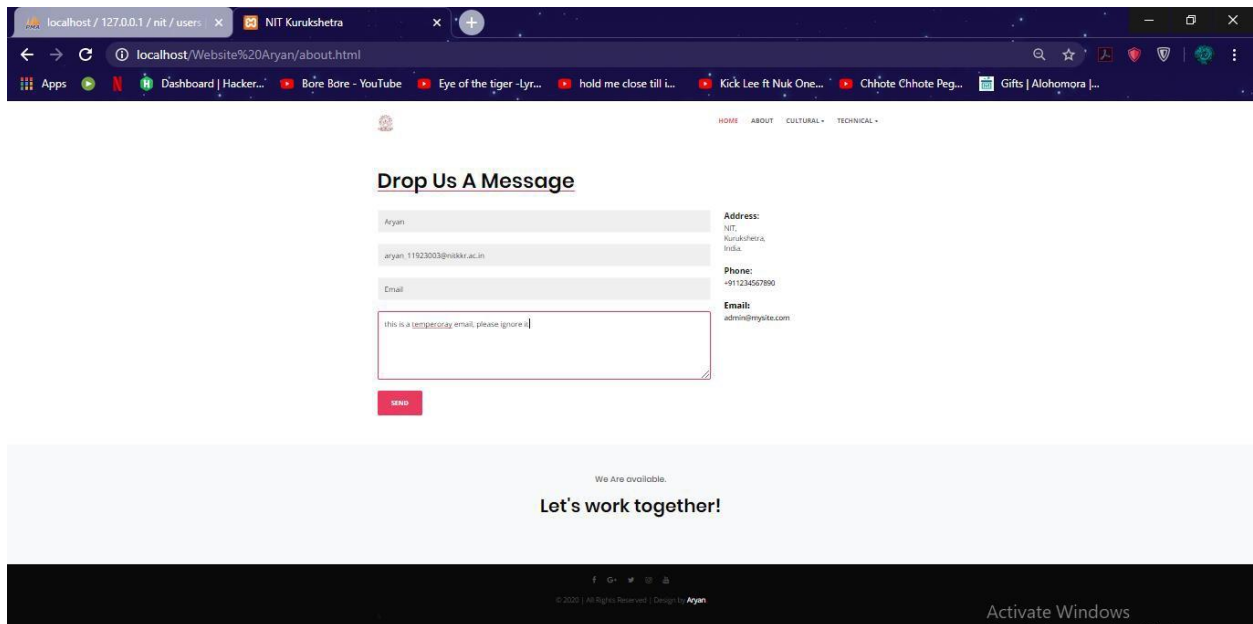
localhost / 127.0.0.1 / nit / users ×
NIT Kurukshetra ×

localhost/Website%20Aryan/about.html

Apps
Dashboard | Hacker...
Bore Bore - YouTube
Eye of the tiger -Lyr...
hold me close till i...
Kick Lee ft Nuk One...
Chhote Chhote Peg...
Gifts | Alohomora |...

HOME ABOUT CULTURAL TECHNICAL

Drop Us A Message

Aryan

aryan_11923003@nitkkr.ac.in

Email

this is a temperoray email, please ignore it

SEND

Address:
NIT,
Kurukshetra,
India.

Phone:
+911234567890

Email:
admin@mysite.com

We Are available.

Let's work together!

© 2020 | All Rights Reserved | Design by Aryan.

Activate Windows